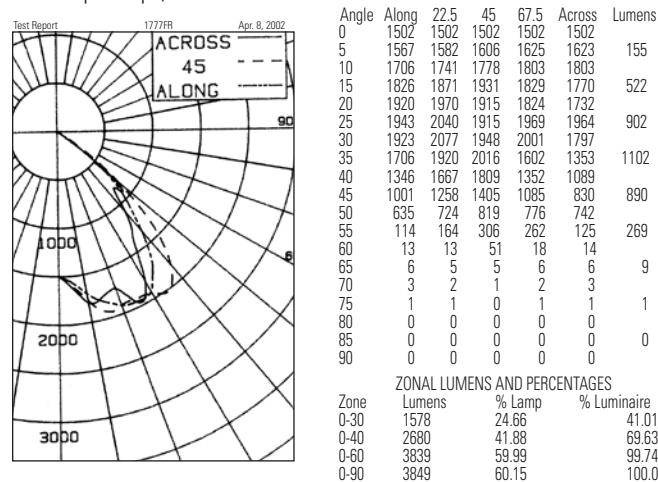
Test Report 1777FR Apr. 8, 2002

ACROSS
45
ALONG

90
1000
6
2000
3000

| Angle | Along | 22.5 | 45 | 67.5 | Across | Lumens |
|---|---|---|---|---|---|---|
| 0 | 1502 | 1502 | 1502 | 1502 | 1502 | |
| 5 | 1567 | 1582 | 1606 | 1625 | 1623 | 155 |
| 10 | 1706 | 1741 | 1778 | 1803 | 1803 | |
| 15 | 1826 | 1871 | 1931 | 1829 | 1770 | 522 |
| 20 | 1920 | 1970 | 1915 | 1824 | 1732 | |
| 25 | 1943 | 2040 | 1915 | 1969 | 1964 | 902 |
| 30 | 1923 | 2077 | 1948 | 2001 | 1797 | |
| 35 | 1706 | 1920 | 2016 | 1602 | 1353 | 1102 |
| 40 | 1346 | 1667 | 1809 | 1352 | 1089 | |
| 45 | 1001 | 1258 | 1405 | 1085 | 830 | 890 |
| 50 | 635 | 724 | 819 | 776 | 742 | |
| 55 | 114 | 164 | 306 | 262 | 125 | 269 |
| 60 | 13 | 13 | 51 | 18 | 14 | |
| 65 | 6 | 5 | 5 | 6 | 6 | 9 |
| 70 | 3 | 2 | 1 | 2 | 3 | |
| 75 | 1 | 1 | 0 | 1 | 1 | 1 |
| 80 | 0 | 0 | 0 | 0 | 0 | |
| 85 | 0 | 0 | 0 | 0 | 0 | 0 |
| 90 | 0 | 0 | 0 | 0 | 0 | |

ZONAL LUMENS AND PERCENTAGES

| Zone | Lumens | % Lamp | % Luminaire |
|---|---|---|---|
| 0-30 | 1578 | 24.66 | 41.01 |
| 0-40 | 2680 | 41.88 | 69.63 |
| 0-60 | 3839 | 59.99 | 99.74 |
| 0-90 | 3849 | 60.15 | 100.0 |